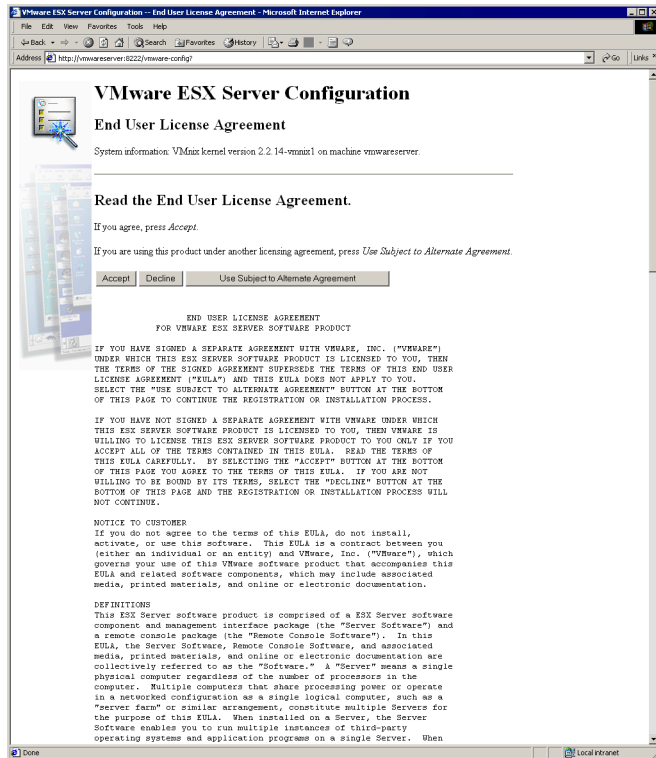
VMware ESX Server Configuration -- End User License Agreement - Microsoft Internet Explorer

File Edit View Favorites Tools Help

Back Search Favorites History

Address http://vmwareserver:8222/vmware-config? Go Links

VMware ESX Server Configuration

End User License Agreement

System information: VMnix kernel version 2.2.14-vmnix1 on machine vmwareserver.

Read the End User License Agreement.

If you agree, press Accept.

If you are using this product under another licensing agreement, press Use Subject to Alternate Agreement.

Accept Decline Use Subject to Alternate Agreement

END USER LICENSE AGREEMENT
FOR VMWARE ESX SERVER SOFTWARE PRODUCT

IF YOU HAVE SIGNED A SEPARATE AGREEMENT WITH VMWARE, INC. ("VMWARE") UNDER WHICH THIS ESX SERVER SOFTWARE PRODUCT IS LICENSED TO YOU, THEN THE TERMS OF THE SIGNED AGREEMENT SUPERSEDE THE TERMS OF THIS END USER LICENSE AGREEMENT ("EULA") AND THIS EULA DOES NOT APPLY TO YOU. SELECT THE "USE SUBJECT TO ALTERNATE AGREEMENT" BUTTON AT THE BOTTOM OF THIS PAGE TO CONTINUE THE REGISTRATION OR INSTALLATION PROCESS.

IF YOU HAVE NOT SIGNED A SEPARATE AGREEMENT WITH VMWARE UNDER WHICH THIS ESX SERVER SOFTWARE PRODUCT IS LICENSED TO YOU, THEN VMWARE IS WILLING TO LICENSE THIS ESX SERVER SOFTWARE PRODUCT TO YOU ONLY IF YOU ACCEPT ALL OF THE TERMS CONTAINED IN THIS EULA. READ THE TERMS OF THIS EULA CAREFULLY. BY SELECTING THE "ACCEPT" BUTTON AT THE BOTTOM OF THIS PAGE YOU AGREE TO THE TERMS OF THIS EULA. IF YOU ARE NOT WILLING TO BE BOUND BY ITS TERMS, SELECT THE "DECLINE" BUTTON AT THE BOTTOM OF THIS PAGE AND THE REGISTRATION OR INSTALLATION PROCESS WILL NOT CONTINUE.

NOTICE TO CUSTOMER
If you do not agree to the terms of this EULA, do not install, activate, or use this software. This EULA is a contract between you (either an individual or an entity) and VMware, Inc. ("VMware"), which governs your use of this VMware software product that accompanies this EULA and related software components, which may include associated media, printed materials, and online or electronic documentation.

DEFINITIONS
This ESX Server software product is comprised of a ESX Server software component and management interface package (the "Server Software") and a remote console package (the "Remote Console Software"). In this EULA, the Server Software, Remote Console Software, and associated media, printed materials, and online or electronic documentation are collectively referred to as the "Software." A "Server" means a single physical computer regardless of the number of processors in the computer. Multiple computers that share processing power or operate in a networked configuration as a single logical computer, such as a "server farm" or similar arrangement, constitute multiple Servers for the purpose of this EULA. When installed on a Server, the Server Software enables you to run multiple instances of third-party operating systems and application programs on a single Server. When

Done Local intranet